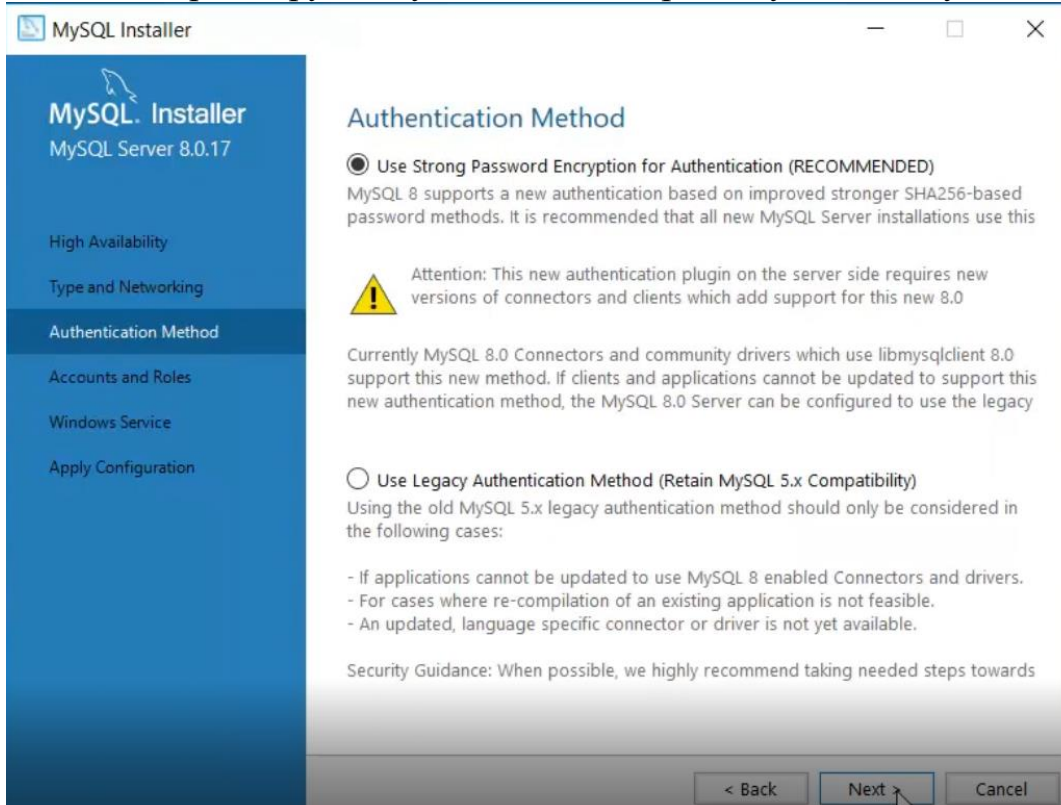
MySQL Installer

MySQL. Installer
MySQL Server 8.0.17

High Availability

Type and Networking

Authentication Method

Accounts and Roles

Windows Service

Apply Configuration

Authentication Method

Use Strong Password Encryption for Authentication (RECOMMENDED)
MySQL 8 supports a new authentication based on improved stronger SHA256-based password methods. It is recommended that all new MySQL Server installations use this

Attention: This new authentication plugin on the server side requires new versions of connectors and clients which add support for this new 8.0

Currently MySQL 8.0 Connectors and community drivers which use libmysqlclient 8.0 support this new method. If clients and applications cannot be updated to support this new authentication method, the MySQL 8.0 Server can be configured to use the legacy

Use Legacy Authentication Method (Retain MySQL 5.x Compatibility)
Using the old MySQL 5.x legacy authentication method should only be considered in the following cases:

- If applications cannot be updated to use MySQL 8 enabled Connectors and drivers.
- For cases where re-compilation of an existing application is not feasible.
- An updated, language specific connector or driver is not yet available.

Security Guidance: When possible, we highly recommend taking needed steps towards

< Back
Next >
Cancel